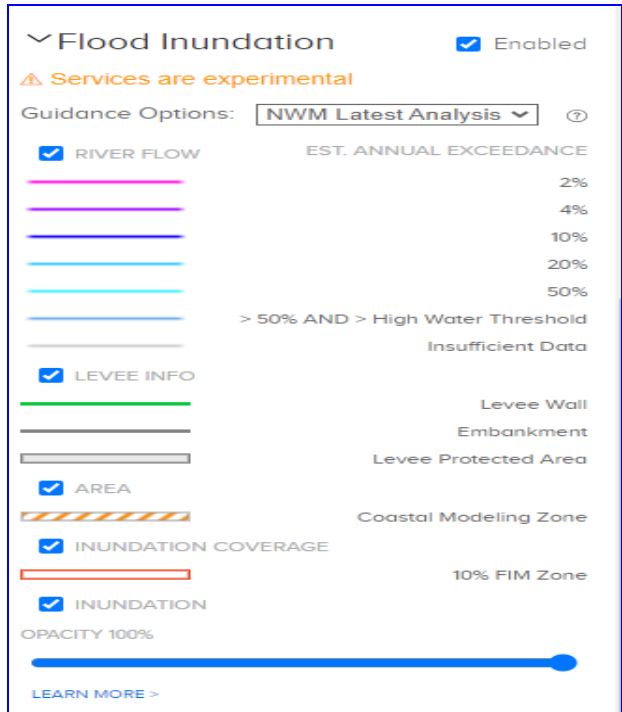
Flood Inundation
Enabled

⚠ Services are experimental

Guidance Options: NWM Latest Analysis ?

RIVER FLOW
EST. ANNUAL EXCEEDANCE

2%

4%

10%

20%

50%

> 50% AND > High Water Threshold

Insufficient Data

LEVEE INFO

Levee Wall

Embankment

Levee Protected Area

AREA

Coastal Modeling Zone

INUNDATION COVERAGE

10% FIM Zone

INUNDATION

OPACITY 100%

LEARN MORE >